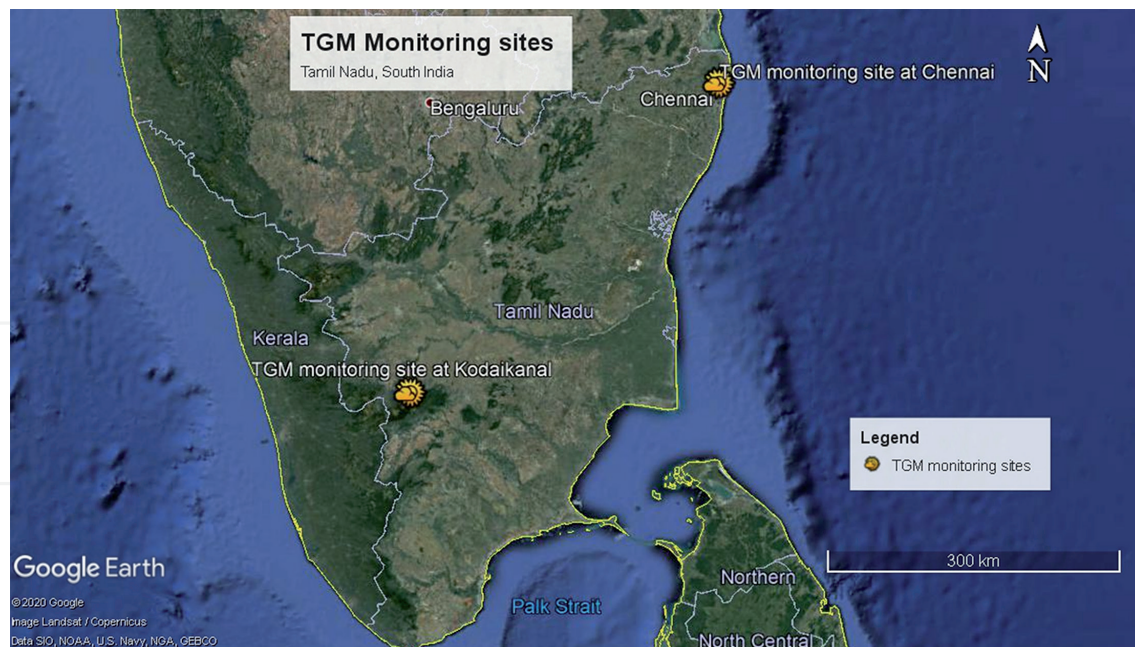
TGM Monitoring sites
Tamil Nadu, South India

N

Bengaluru

TGM monitoring site at Chennai
Chennai

Tamil Nadu

Kerala

TGM monitoring site at Kodaikanal

Legend
TGM monitoring sites

300 km

Northern

North Central

Palk Strait

Google Earth
© 2020 Google
Image Landsat / Copernicus
Data SIO, NOAA, U.S. Navy, NGA, GEBCO